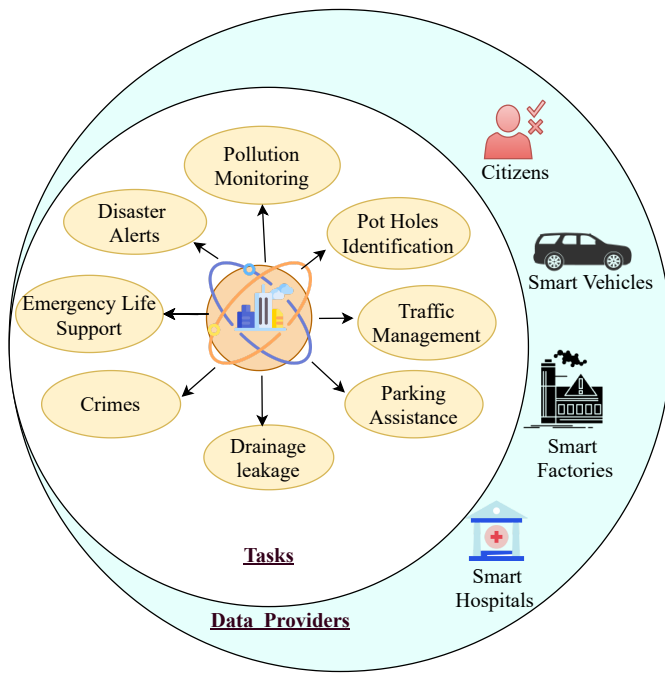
Pollution Monitoring

Disaster Alerts

Pot Holes Identification

Emergency Life Support

Traffic Management

Crimes

Parking Assistance

Drainage leakage

Tasks

Citizens

Smart Vehicles

Smart Factories

Smart Hospitals

Data Providers